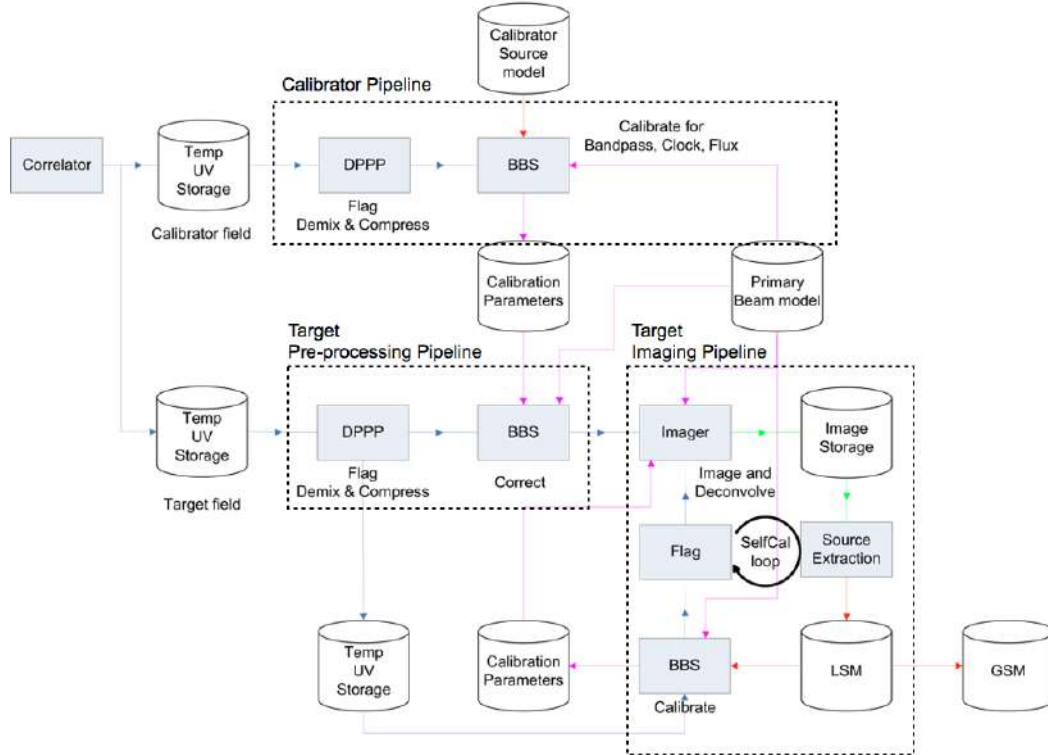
Calibrator Source model

Calibrator Pipeline

Correlator

Temp UV Storage

Calibrator field

DPPP

Flag
Demix & Compress

BBS

Calibrate for
Bandpass, Clock, Flux

Calibration Parameters

Primary Beam model

Target
Pre-processing Pipeline

Target
Imaging Pipeline

Temp UV Storage

Target field

DPPP

Flag
Demix & Compress

BBS

Correct

Imager

Image and Deconvolve

Image Storage

Flag

SelfCal loop

Source Extraction

Temp UV Storage

Calibration Parameters

BBS

Calibrate

LSM

GSM